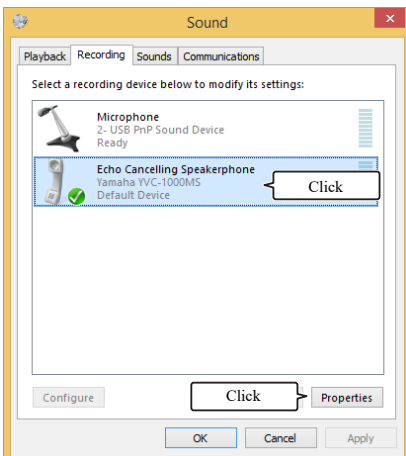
Sound

Playback Recording Sounds Communications

Select a recording device below to modify its settings:

Microphone
2- USB PnP Sound Device
Ready

Echo Cancelling Speakerphone
Yamaha YVC-1000MS
Default Device

Click

Configure

Click

Properties

OK Cancel Apply